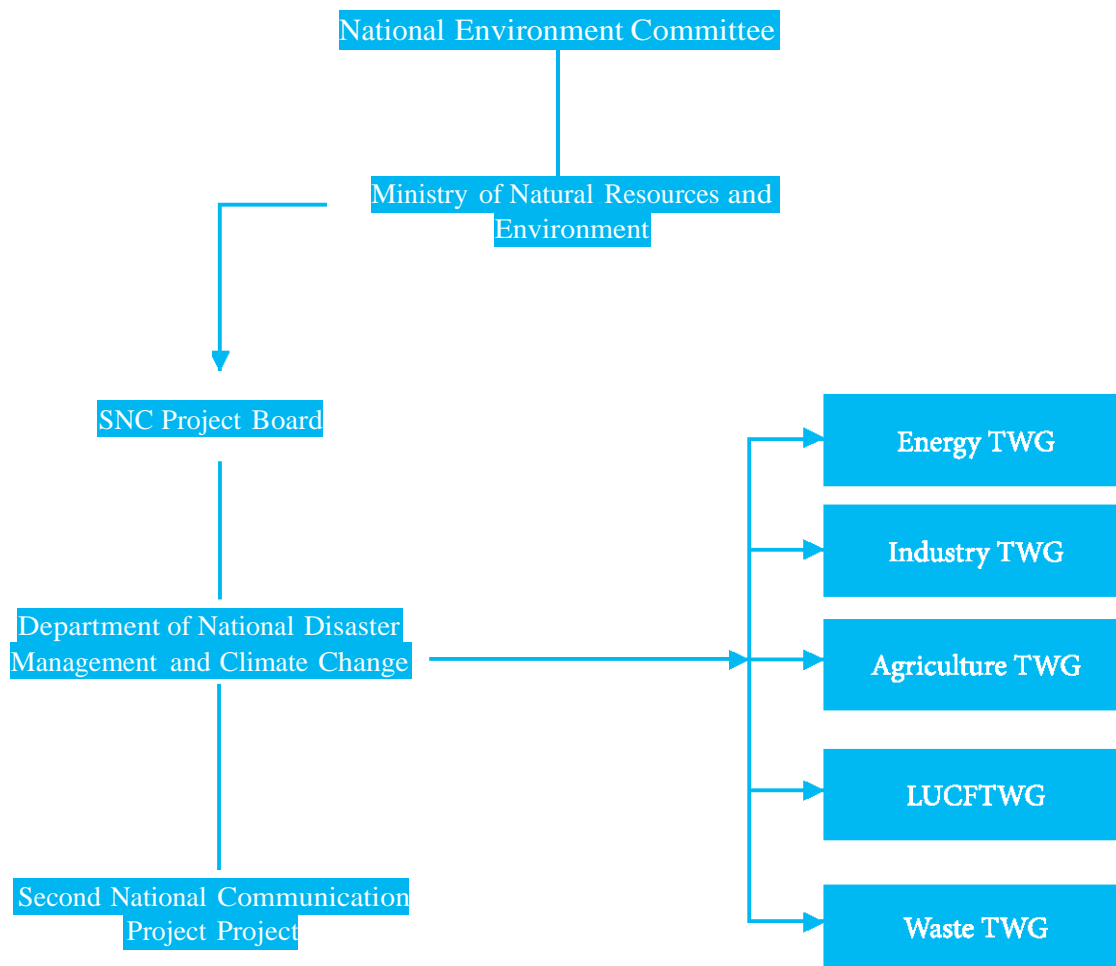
National Environment Committee

Ministry of Natural Resources and Environment

SNC Project Board

Department of National Disaster Management and Climate Change

Second National Communication Project Project

Energy TWG

Industry TWG

Agriculture TWG

LUCFTWG

Waste TWG